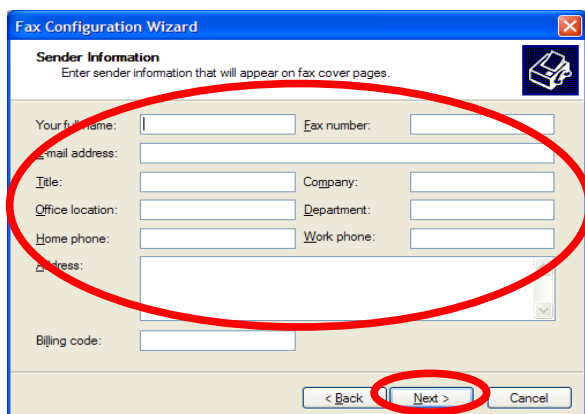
Fax Configuration Wizard

Sender Information
Enter sender information that will appear on fax cover pages.

Your full name:
Fax number:
E-mail address:
Title:
Company:
Office location:
Department:
Home phone:
Work phone:
Address:
Billing code:

< Back
Next >
Cancel